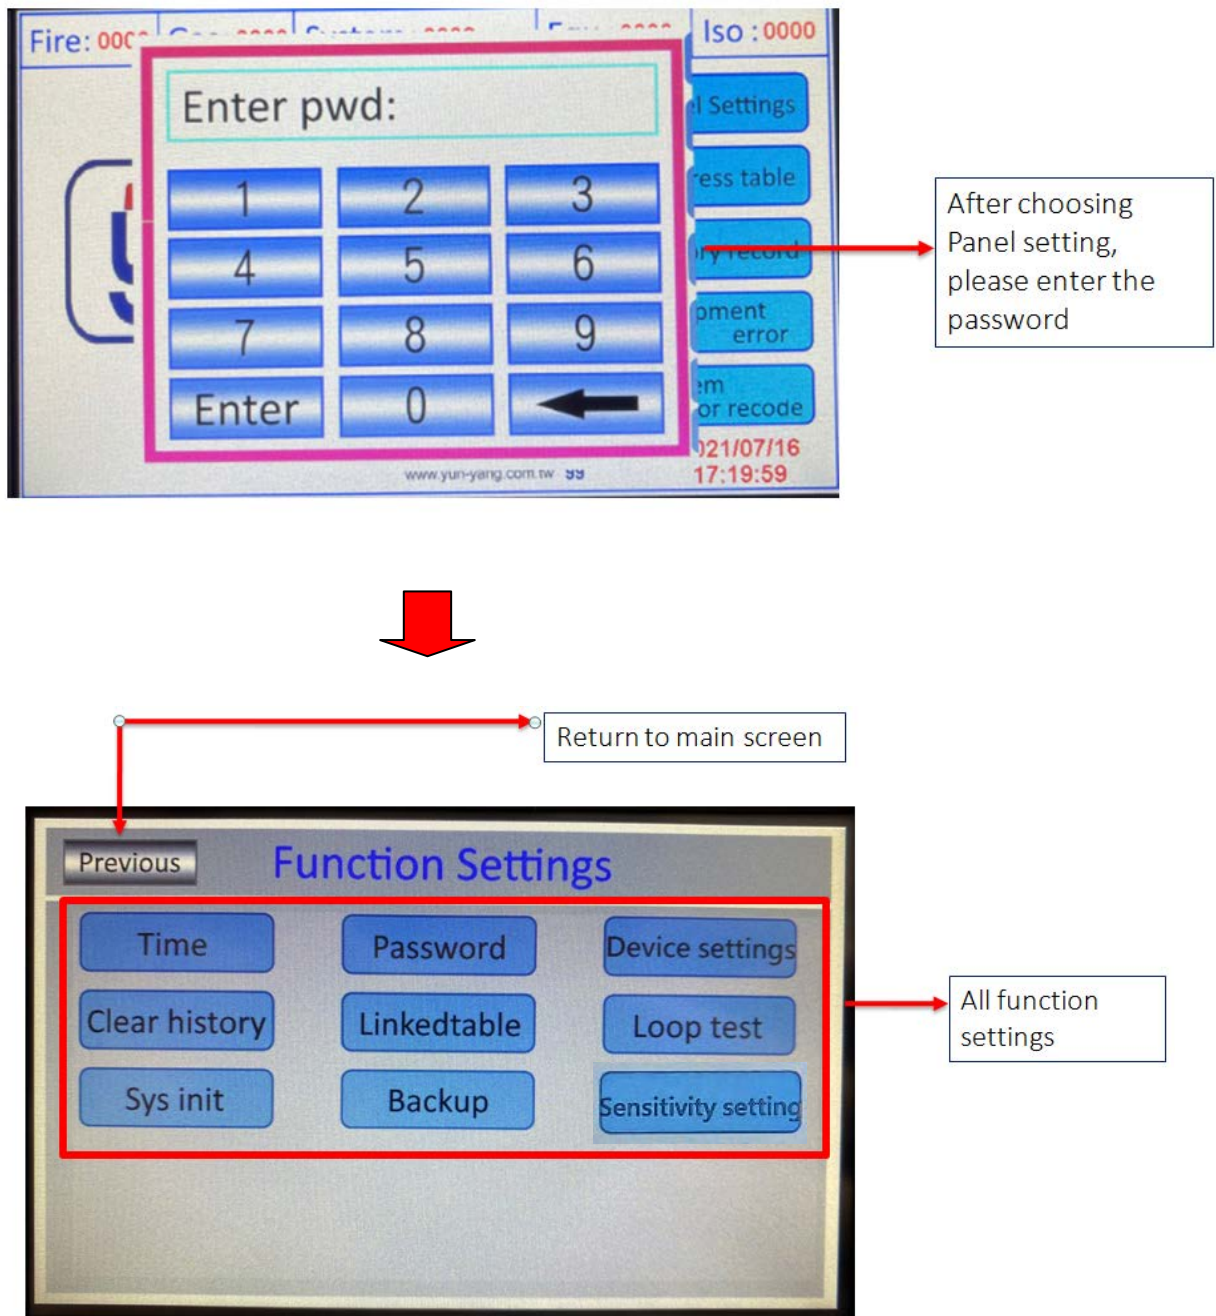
Fire: 000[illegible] Iso : 0000

Enter pwd:

1 2 3
4 5 6
7 8 9
Enter 0

l Settings
ess table
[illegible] record
pment error
em or recode
021/07/16
17:19:59

www.yun-yang.com.tw

After choosing Panel setting, please enter the password

Return to main screen

Previous
Function Settings

Time
Password
Device settings
Clear history
Linkedtable
Loop test
Sys init
Backup
Sensitivity setting

All function settings